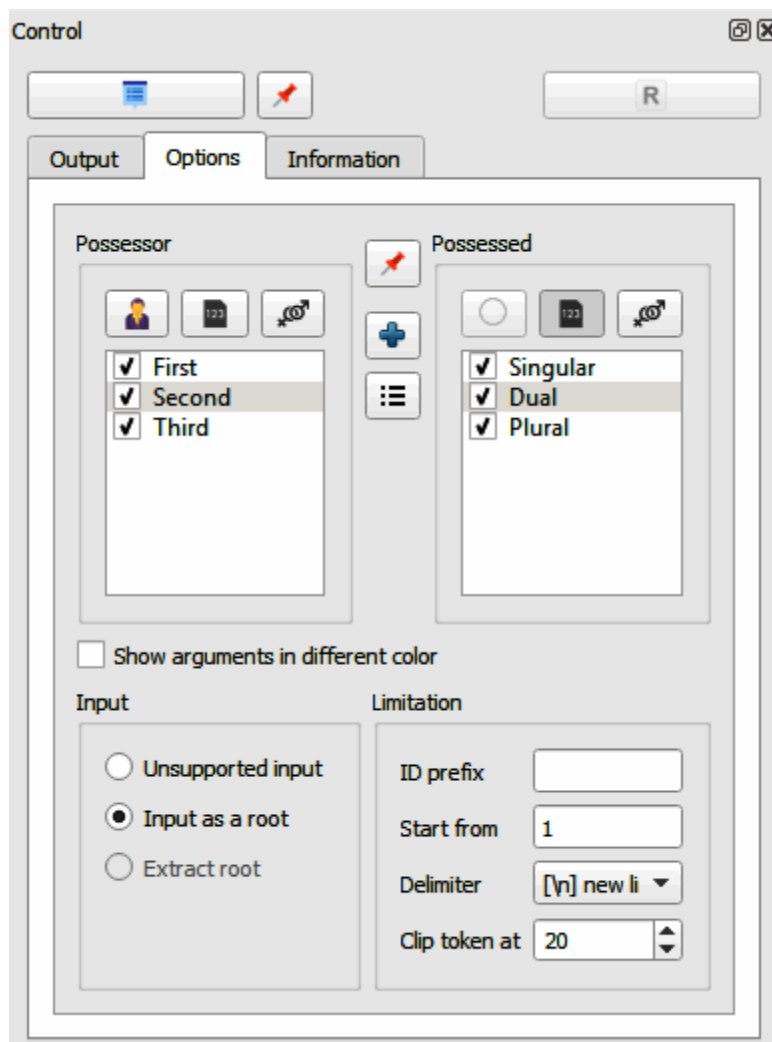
Control

R

Output
Options
Information

Possessor

123

First
Second
Third

Possessed

123

Singular
Dual
Plural

Show arguments in different color

Input

Unsupported input
Input as a root
Extract root

Limitation

ID prefix
Start from 1
Delimiter [\n] new li
Clip token at 20